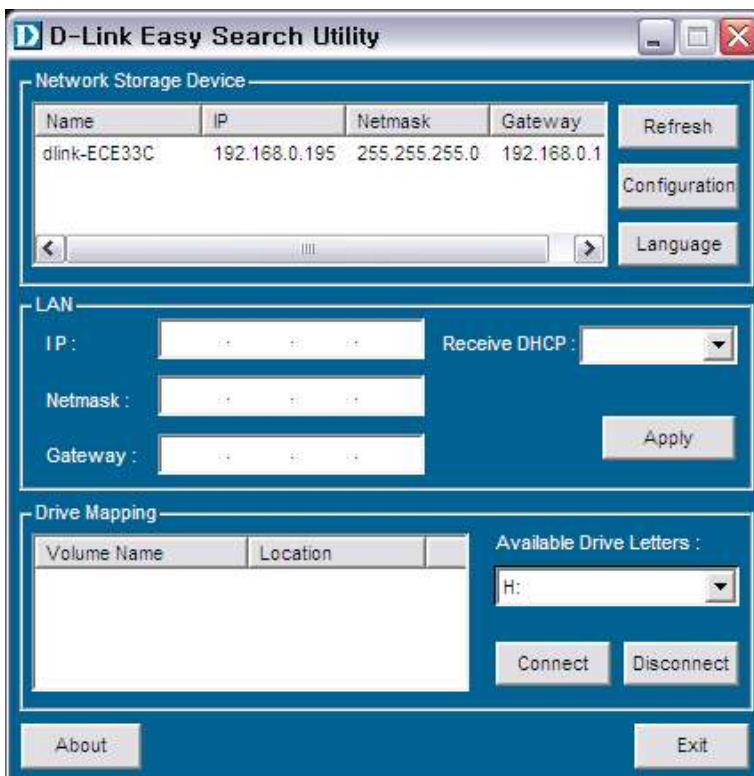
D D-Link Easy Search Utility

Network Storage Device

| Name | IP | Netmask | Gateway |
|---|---|---|---|
| dlink-ECE33C | 192.168.0.195 | 255.255.255.0 | 192.168.0.1 |

Refresh
Configuration
Language

LAN
IP :
Netmask :
Gateway :
Receive DHCP :
Apply

Drive Mapping

| Volume Name | Location |
|---|---|

Available Drive Letters :
H:
Connect
Disconnect

About
Exit